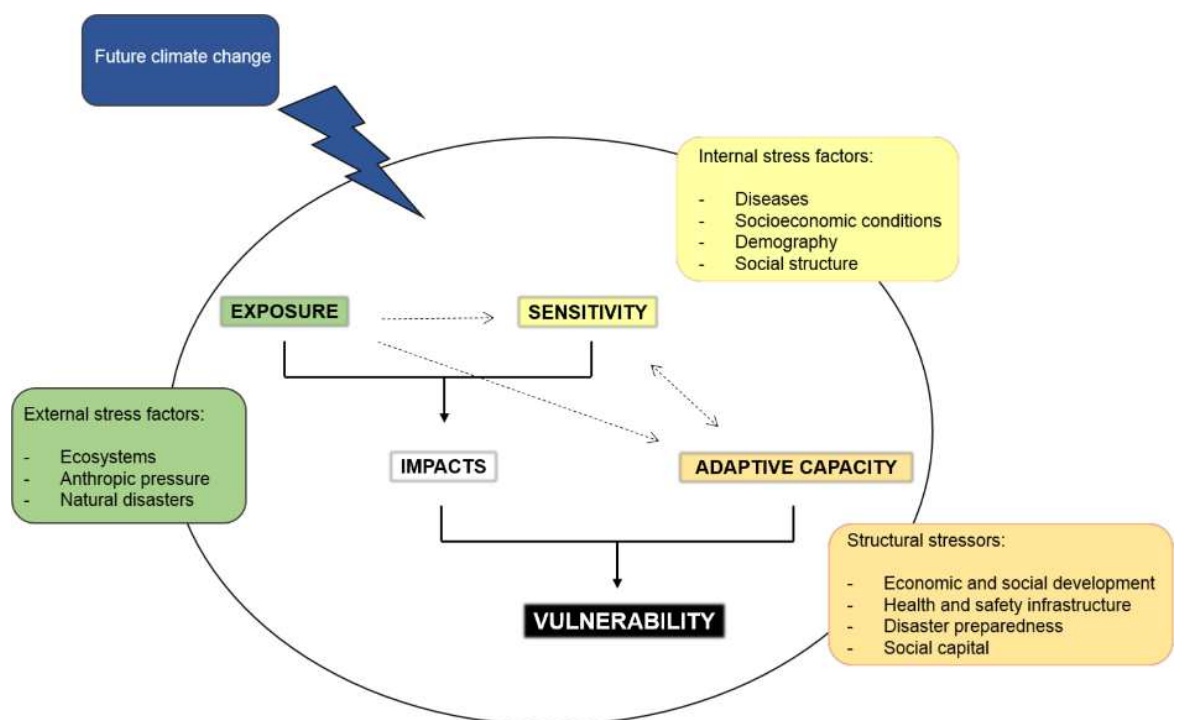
Future climate change

Internal stress factors:

- Diseases
- Socioeconomic conditions
- Demography
- Social structure

EXPOSURE

SENSITIVITY

External stress factors:

- Ecosystems
- Anthropic pressure
- Natural disasters

IMPACTS

ADAPTIVE CAPACITY

Structural stressors:

- Economic and social development
- Health and safety infrastructure
- Disaster preparedness
- Social capital

VULNERABILITY